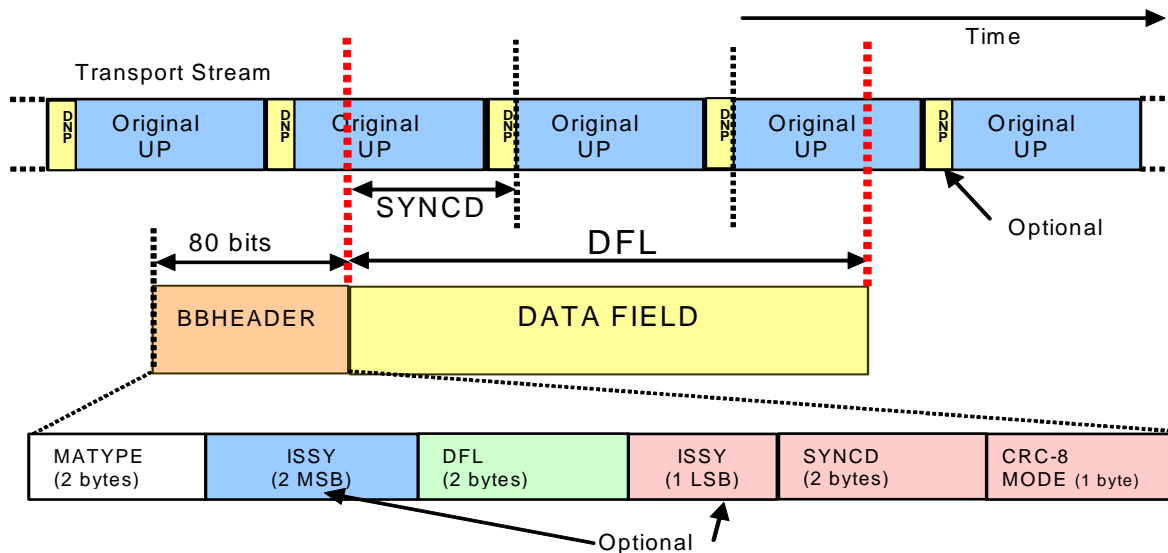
Time

Transport Stream

DNP Original UP
DNP Original UP
DNP Original UP
DNP Original UP
DNP Original UP

SYNCD

Optional

80 bits

DFL

BBHEADER

DATA FIELD

| MATYPE (2 bytes) | ISSY (2 MSB) | DFL (2 bytes) | ISSY (1 LSB) | SYNCD (2 bytes) | CRC-8 MODE (1 byte) |
|---|---|---|---|---|---|

Optional